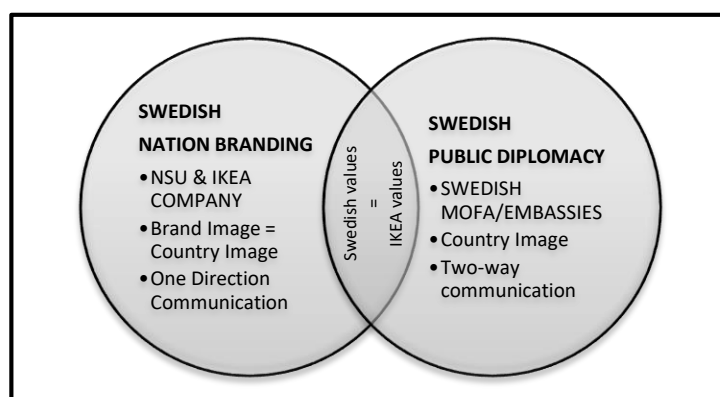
SWEDISH
NATION BRANDING
• NSU & IKEA COMPANY
• Brand Image = Country Image
• One Direction Communication

Swedish values
=
IKEA values

SWEDISH
PUBLIC DIPLOMACY
• SWEDISH MOFA/EMBASSIES
• Country Image
• Two-way communication